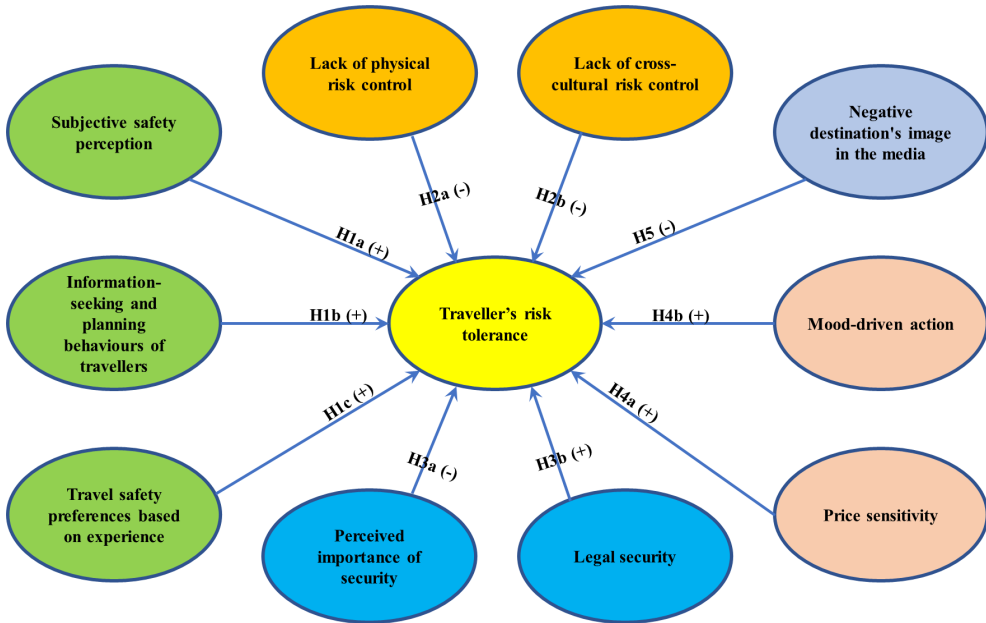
Lack of physical risk control

Lack of cross-cultural risk control

Subjective safety perception

Negative destination's image in the media

H2a (-)

H2b (-)

H1a (+)

H5 (-)

Information-seeking and planning behaviours of travellers

H1b (+)

Traveller's risk tolerance

H4b (+)

Mood-driven action

H1c (+)

H4a (+)

H3a (-)

H3b (+)

Travel safety preferences based on experience

Perceived importance of security

Legal security

Price sensitivity